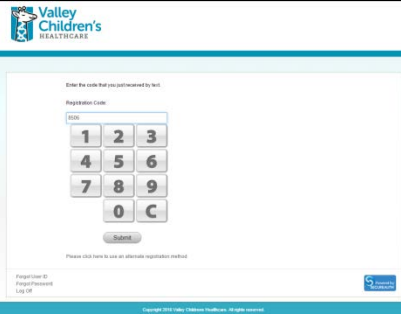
Valley Children's HEALTHCARE

Enter the code that you just received by text.

Registration Code:

8506

| 1 | 2 | 3 |
|---|---|---|
| 4 | 5 | 6 |
| 7 | 8 | 9 |
|  | 0 | C |

Submit

Please click here to use an alternate registration method.

Forgot User ID
Forgot Password
Log Off

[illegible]

Copyright 2018 Valley Children's Healthcare. All rights reserved.